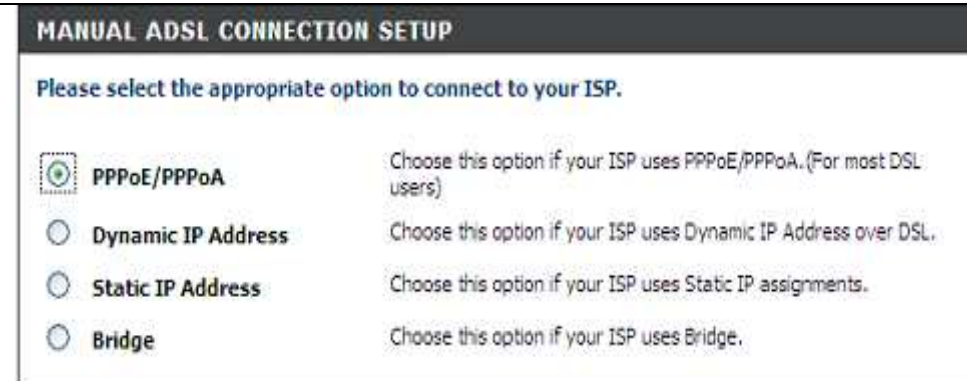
MANUAL ADSL CONNECTION SETUP

Please select the appropriate option to connect to your ISP.

| | |
|---|---|
| PPPoE/PPPoA | Choose this option if your ISP uses PPPoE/PPPoA.(For most DSL users) |
| Dynamic IP Address | Choose this option if your ISP uses Dynamic IP Address over DSL. |
| Static IP Address | Choose this option if your ISP uses Static IP assignments. |
| Bridge | Choose this option if your ISP uses Bridge. |